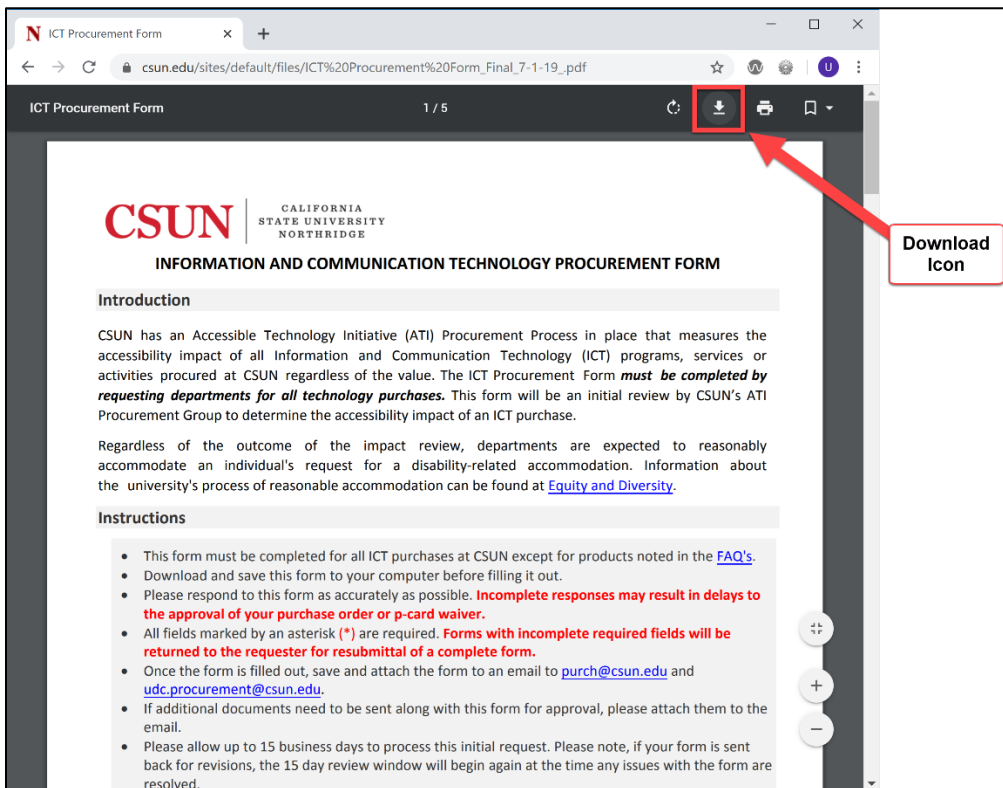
ICT Procurement Form

csun.edu/sites/default/files/ICT%20Procurement%20Form_Final_7-1-19_.pdf

U

ICT Procurement Form

1 / 5

Download Icon

CSUN CALIFORNIA STATE UNIVERSITY NORTHRIDGE

INFORMATION AND COMMUNICATION TECHNOLOGY PROCUREMENT FORM

Introduction

CSUN has an Accessible Technology Initiative (ATI) Procurement Process in place that measures the accessibility impact of all Information and Communication Technology (ICT) programs, services or activities procured at CSUN regardless of the value. The ICT Procurement Form ***must be completed by requesting departments for all technology purchases.*** This form will be an initial review by CSUN's ATI Procurement Group to determine the accessibility impact of an ICT purchase.

Regardless of the outcome of the impact review, departments are expected to reasonably accommodate an individual's request for a disability-related accommodation. Information about the university's process of reasonable accommodation can be found at Equity and Diversity.

Instructions

- This form must be completed for all ICT purchases at CSUN except for products noted in the FAQ's.
- Download and save this form to your computer before filling it out.
- Please respond to this form as accurately as possible. **Incomplete responses may result in delays to the approval of your purchase order or p-card waiver.**
- All fields marked by an asterisk (*) are required. **Forms with incomplete required fields will be returned to the requester for resubmittal of a complete form.**
- Once the form is filled out, save and attach the form to an email to purch@csun.edu and udc.procurement@csun.edu.
- If additional documents need to be sent along with this form for approval, please attach them to the email.
- Please allow up to 15 business days to process this initial request. Please note, if your form is sent back for revisions, the 15 day review window will begin again at the time any issues with the form are resolved.